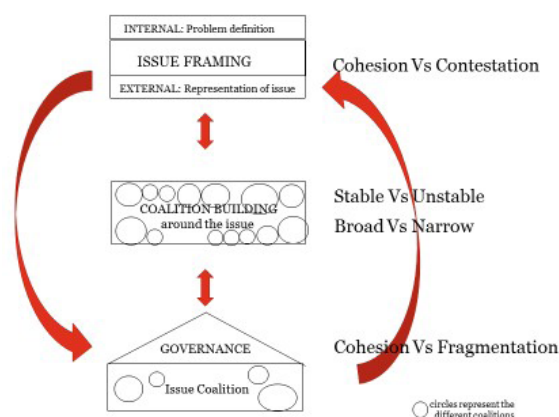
INTERNAL: Problem definition

ISSUE FRAMING

EXTERNAL: Representation of issue

Cohesion Vs Contestation

COALITION BUILDING around the issue

Stable Vs Unstable

Broad Vs Narrow

GOVERNANCE

Issue Coalition

Cohesion Vs Fragmentation

circles represent the different coalitions